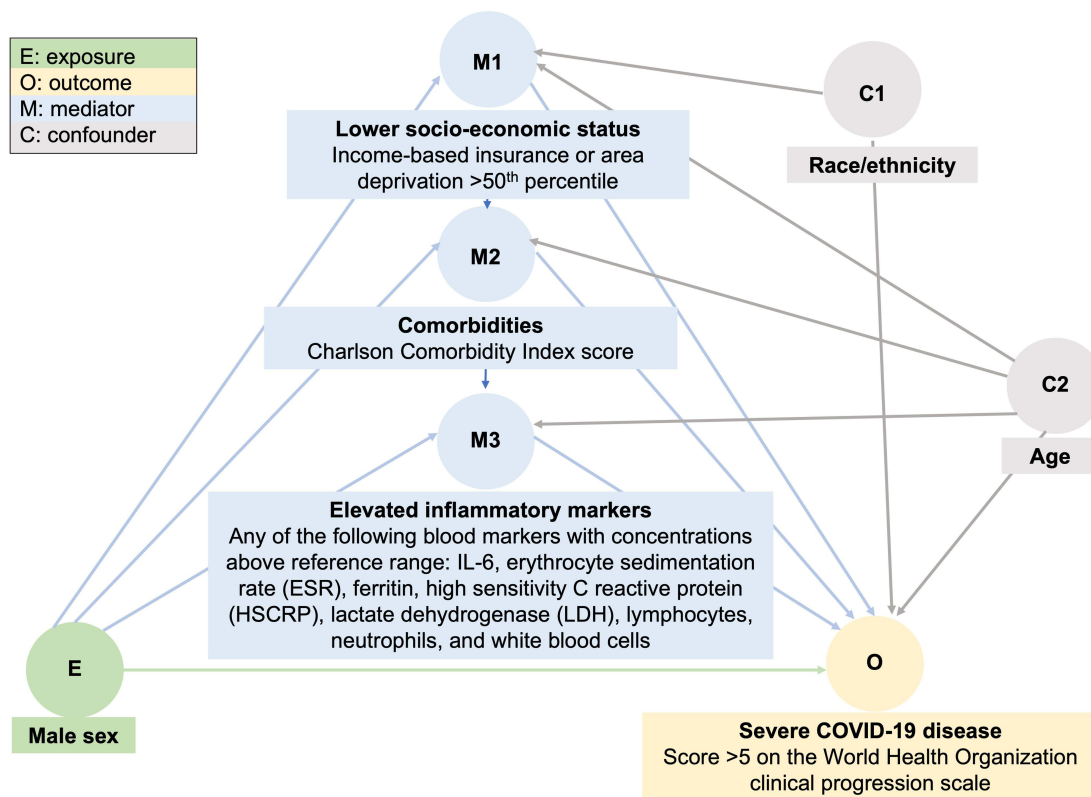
E: exposure
O: outcome
M: mediator
C: confounder

M1

Lower socio-economic status
Income-based insurance or area deprivation >50$^{th}$ percentile

C1

Race/ethnicity

M2

Comorbidities
Charlson Comorbidity Index score

C2

M3

Age

Elevated inflammatory markers
Any of the following blood markers with concentrations above reference range: IL-6, erythrocyte sedimentation rate (ESR), ferritin, high sensitivity C reactive protein (HSCRP), lactate dehydrogenase (LDH), lymphocytes, neutrophils, and white blood cells

E

O

Male sex

Severe COVID-19 disease
Score >5 on the World Health Organization clinical progression scale